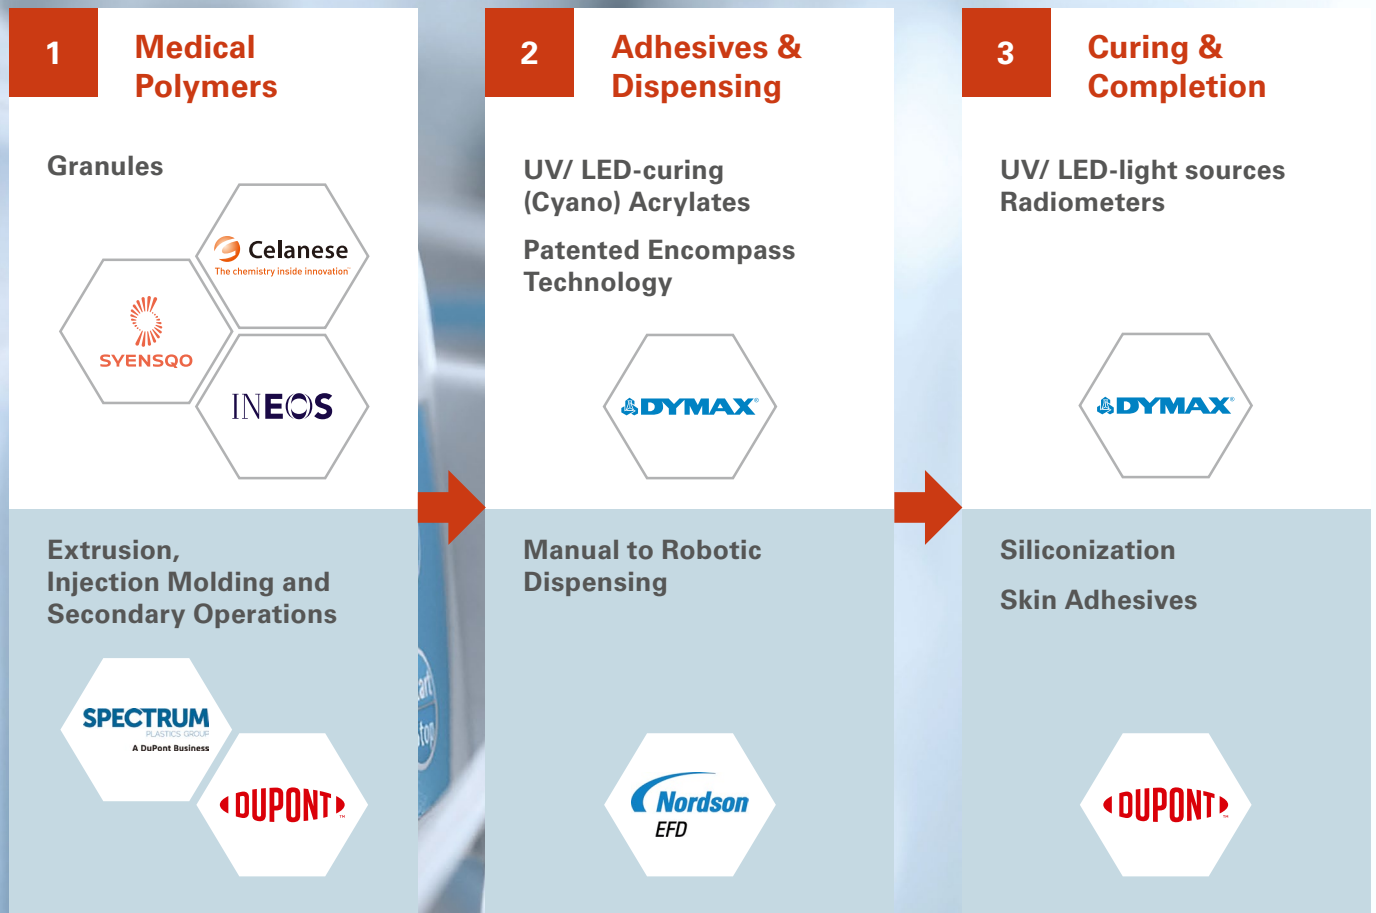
1 Medical Polymers

Granules

Celanese
The chemistry inside innovation

SYENSQO

INEOS

Extrusion, Injection Molding and Secondary Operations

SPECTRUM
PLASTICS GROUP
A DuPont Business

DUPONT

2 Adhesives & Dispensing

UV/ LED-curing (Cyano) Acrylates

Patented Encompass Technology

DYMAX

Manual to Robotic Dispensing

Nordson EFD

3 Curing & Completion

UV/ LED-light sources Radiometers

DYMAX

Siliconization

Skin Adhesives

DUPONT